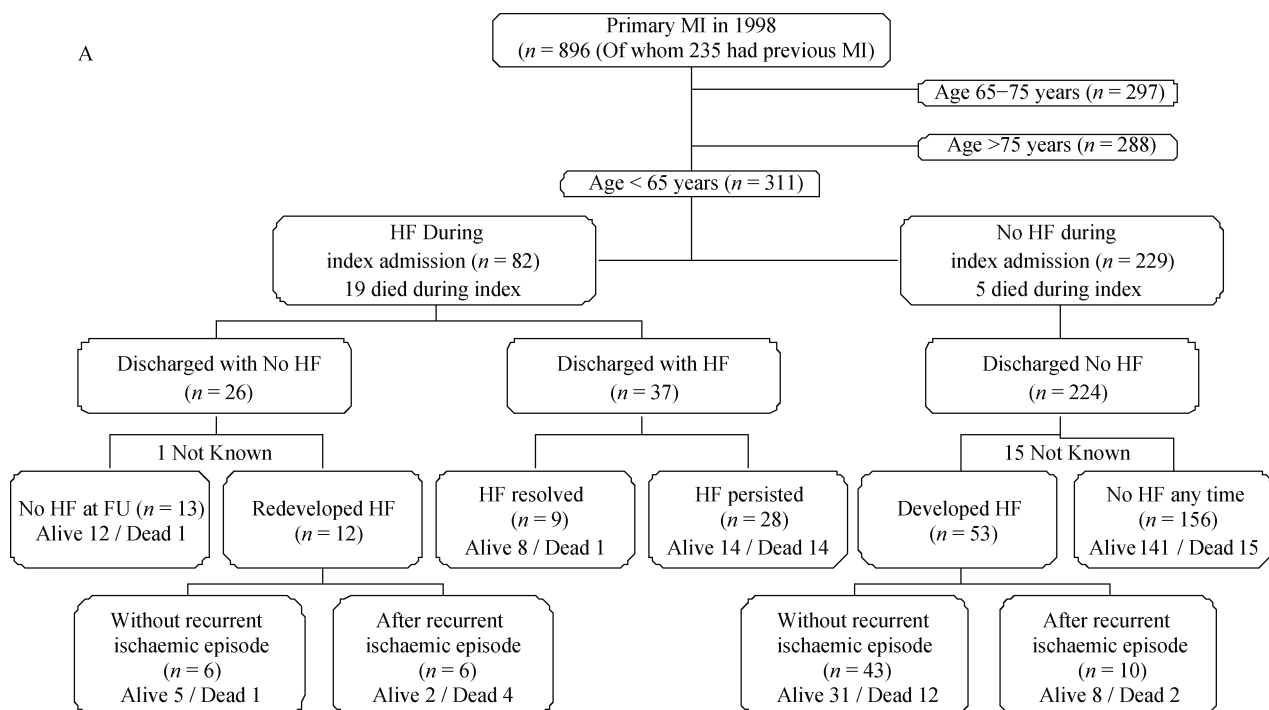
A

Primary MI in 1998
($n$ = 896 (Of whom 235 had previous MI)

Age 65−75 years ($n$ = 297)

Age >75 years ($n$ = 288)

Age < 65 years ($n$ = 311)

HF During
index admission ($n$ = 82)
19 died during index

No HF during
index admission ($n$ = 229)
5 died during index

Discharged with No HF
($n$ = 26)

Discharged with HF
($n$ = 37)

Discharged No HF
($n$ = 224)

1 Not Known

15 Not Known

No HF at FU ($n$ = 13)
Alive 12 / Dead 1

Redeveloped HF
($n$ = 12)

HF resolved
($n$ = 9)
Alive 8 / Dead 1

HF persisted
($n$ = 28)
Alive 14 / Dead 14

Developed HF
($n$ = 53)

No HF any time
($n$ = 156)
Alive 141 / Dead 15

Without recurrent
ischaemic episode
($n$ = 6)
Alive 5 / Dead 1

After recurrent
ischaemic episode
($n$ = 6)
Alive 2 / Dead 4

Without recurrent
ischaemic episode
($n$ = 43)
Alive 31 / Dead 12

After recurrent
ischaemic episode
($n$ = 10)
Alive 8 / Dead 2